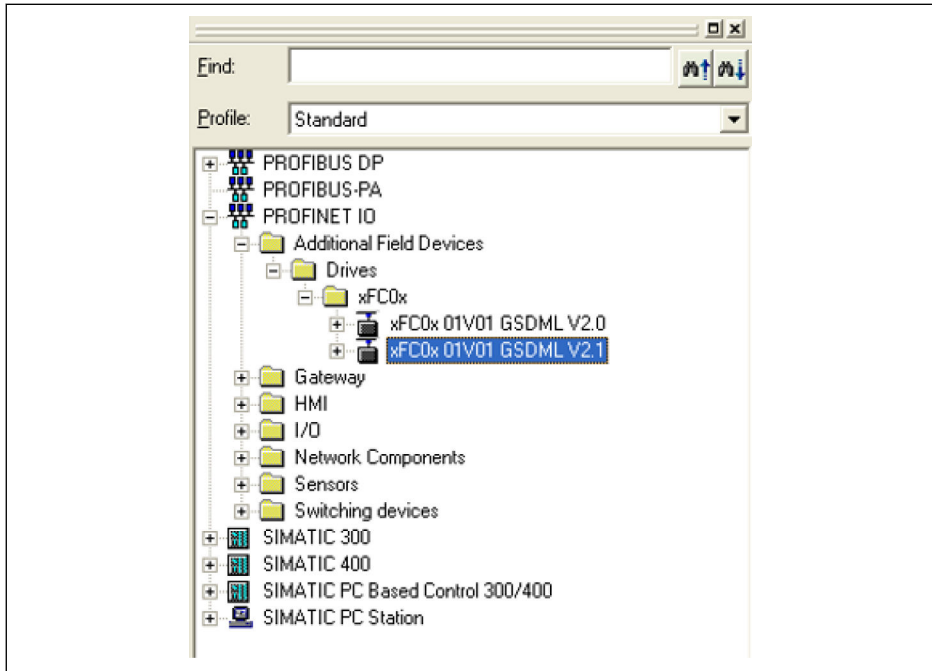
Find:

Profile: Standard

PROFIBUS DP
PROFIBUS-PA
PROFINET IO
Additional Field Devices
Drives
xFC0x
xFC0x 01V01 GSDML V2.0
xFC0x 01V01 GSDML V2.1
Gateway
HMI
I/O
Network Components
Sensors
Switching devices
SIMATIC 300
SIMATIC 400
SIMATIC PC Based Control 300/400
SIMATIC PC Station